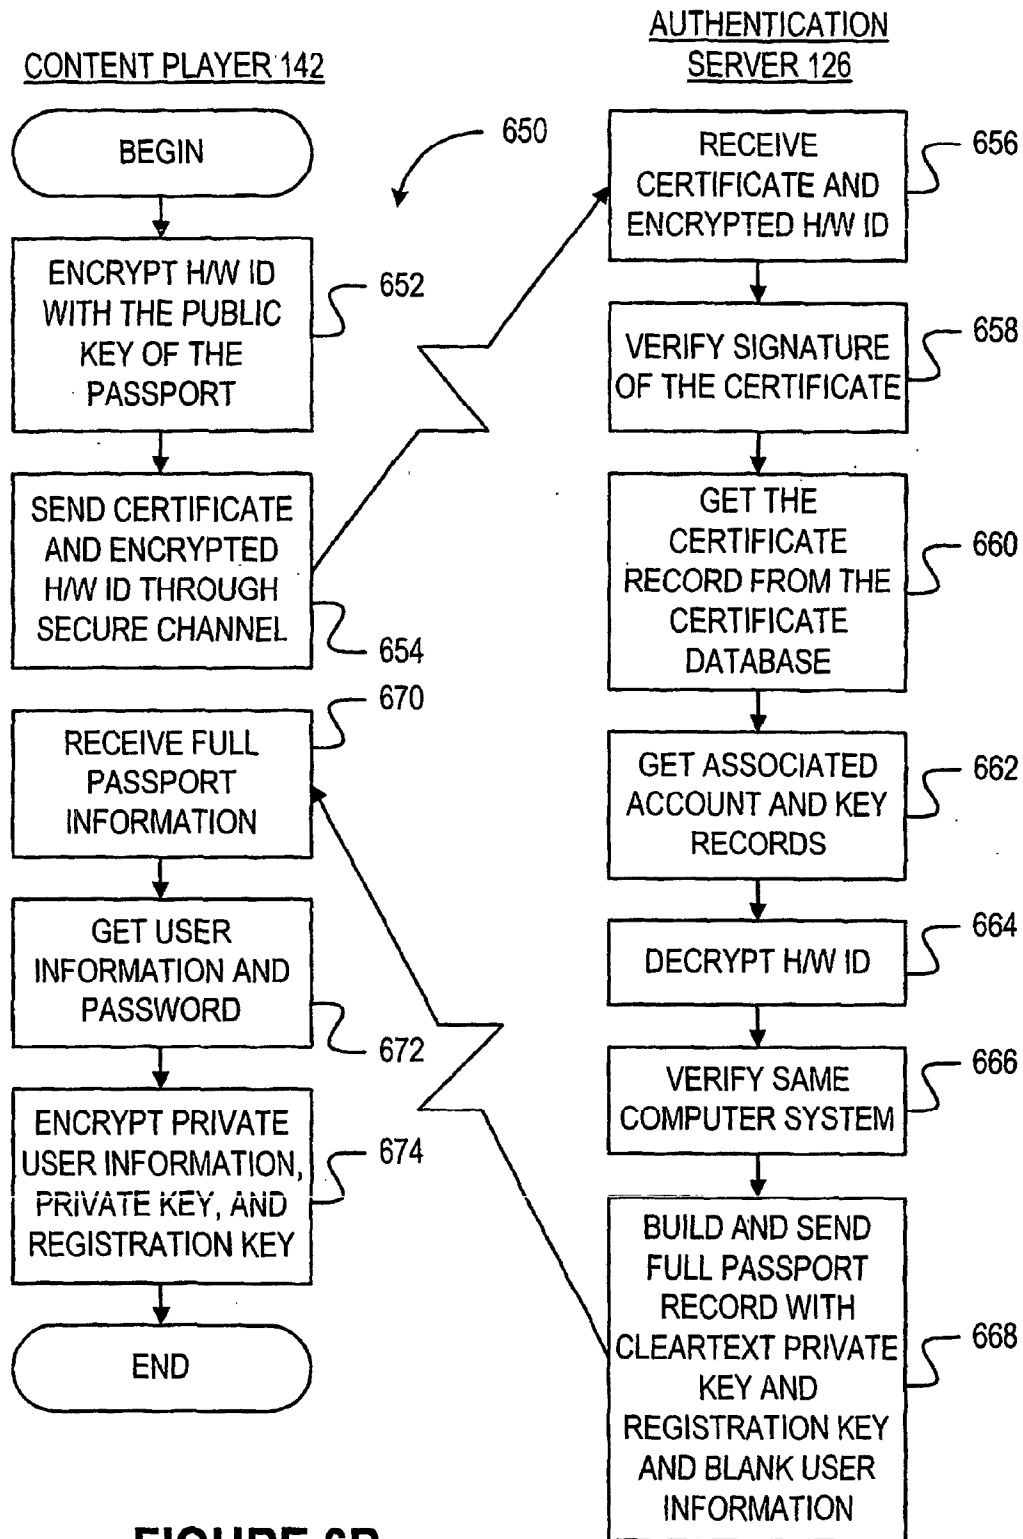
CONTENT PLAYER 142

AUTHENTICATION SERVER 126

650

BEGIN

ENCRYPT H/W ID WITH THE PUBLIC KEY OF THE PASSPORT

652

SEND CERTIFICATE AND ENCRYPTED H/W ID THROUGH SECURE CHANNEL

654

RECEIVE FULL PASSPORT INFORMATION

670

GET USER INFORMATION AND PASSWORD

672

ENCRYPT PRIVATE USER INFORMATION, PRIVATE KEY, AND REGISTRATION KEY

674

END

RECEIVE CERTIFICATE AND ENCRYPTED H/W ID

656

VERIFY SIGNATURE OF THE CERTIFICATE

658

GET THE CERTIFICATE RECORD FROM THE CERTIFICATE DATABASE

660

GET ASSOCIATED ACCOUNT AND KEY RECORDS

662

DECRYPT H/W ID

664

VERIFY SAME COMPUTER SYSTEM

666

BUILD AND SEND FULL PASSPORT RECORD WITH CLEARTEXT PRIVATE KEY AND REGISTRATION KEY AND BLANK USER INFORMATION

668

FIGURE 6B